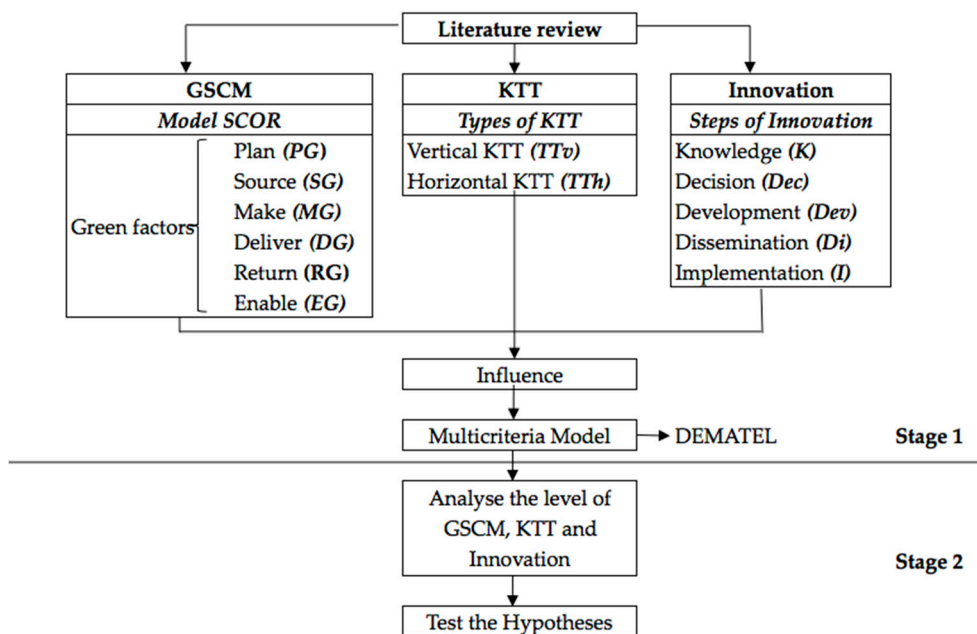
Literature review

GSCM
Model SCOR
Green factors
Plan (PG)
Source (SG)
Make (MG)
Deliver (DG)
Return (RG)
Enable (EG)

KTT
Types of KTT
Vertical KTT (TTv)
Horizontal KTT (TTh)

Innovation
Steps of Innovation
Knowledge (K)
Decision (Dec)
Development (Dev)
Dissemination (Di)
Implementation (I)

Influence

Multicriteria Model
DEMATEL
Stage 1

Analyse the level of GSCM, KTT and Innovation
Stage 2

Test the Hypotheses